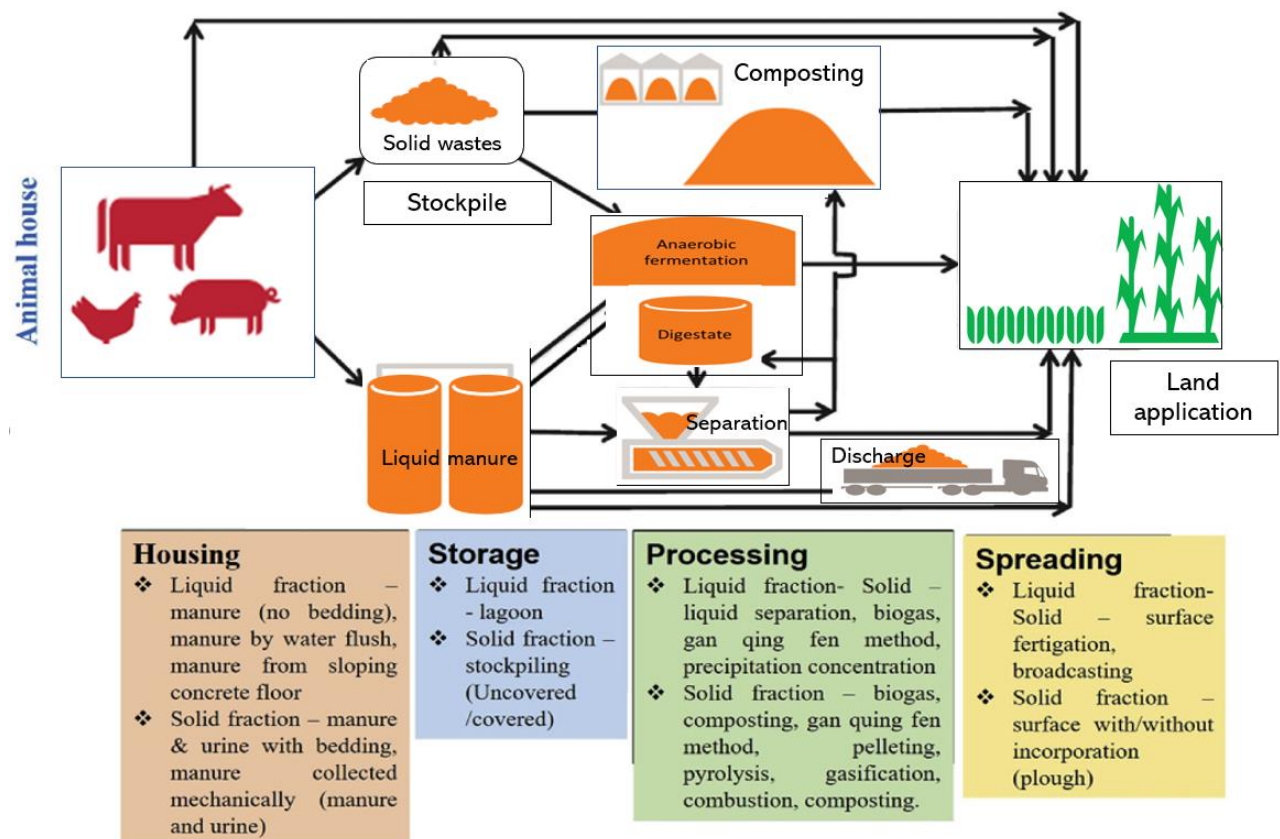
Animal house

Solid wastes

Stockpile

Composting

Anaerobic fermentation

Digestate

Separation

Liquid manure

Discharge

Land application

Housing
❖ Liquid fraction – manure (no bedding), manure by water flush, manure from sloping concrete floor
❖ Solid fraction – manure & urine with bedding, manure collected mechanically (manure and urine)

Storage
❖ Liquid fraction - lagoon
❖ Solid fraction – stockpiling (Uncovered /covered)

Processing
❖ Liquid fraction- Solid – liquid separation, biogas, gan qing fen method, precipitation concentration
❖ Solid fraction – biogas, composting, gan quing fen method, pelleting, pyrolysis, gasification, combustion, composting.

Spreading
❖ Liquid fraction- Solid – surface fertigation, broadcasting
❖ Solid fraction – surface with/without incorporation (plough)